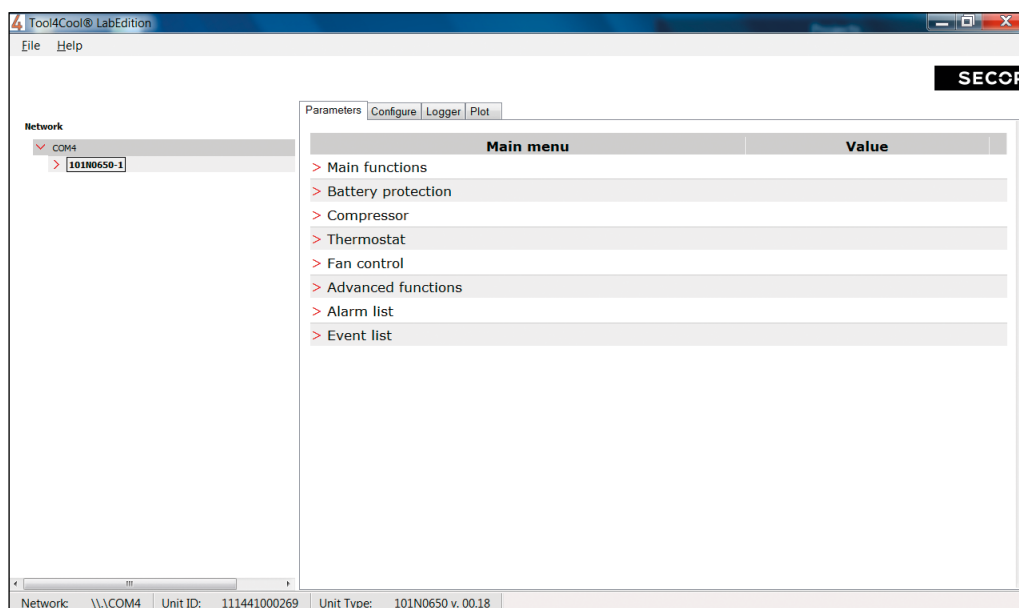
Tool4Cool® LabEdition

File Help

SECO

Network

COM4

101N0650-1

Parameters Configure Logger Plot

| Main menu | Value |
|---|---|
| > Main functions | |
| > Battery protection | |
| > Compressor | |
| > Thermostat | |
| > Fan control | |
| > Advanced functions | |
| > Alarm list | |
| > Event list | |

Network: \\.\COM4 Unit ID: 111441000269 Unit Type: 101N0650 v. 00.18